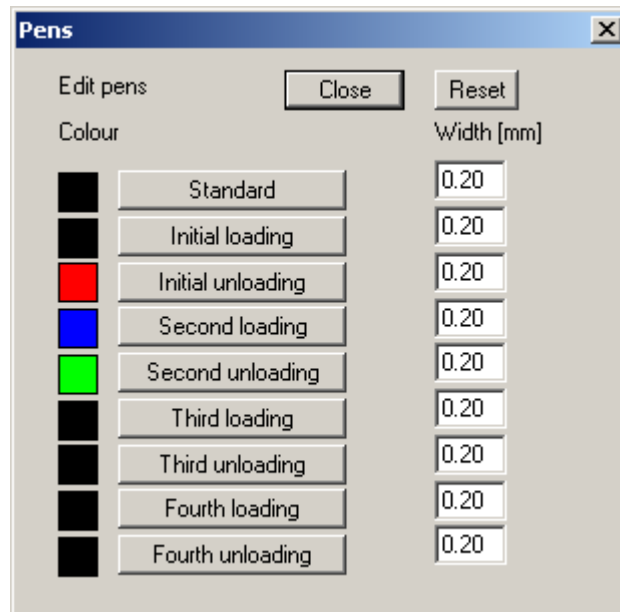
Pens

Edit pens Close Reset

Colour Width [mm]

| | |
|---|---|
| Standard | 0.20 |
| Initial loading | 0.20 |
| Initial unloading | 0.20 |
| Second loading | 0.20 |
| Second unloading | 0.20 |
| Third loading | 0.20 |
| Third unloading | 0.20 |
| Fourth loading | 0.20 |
| Fourth unloading | 0.20 |